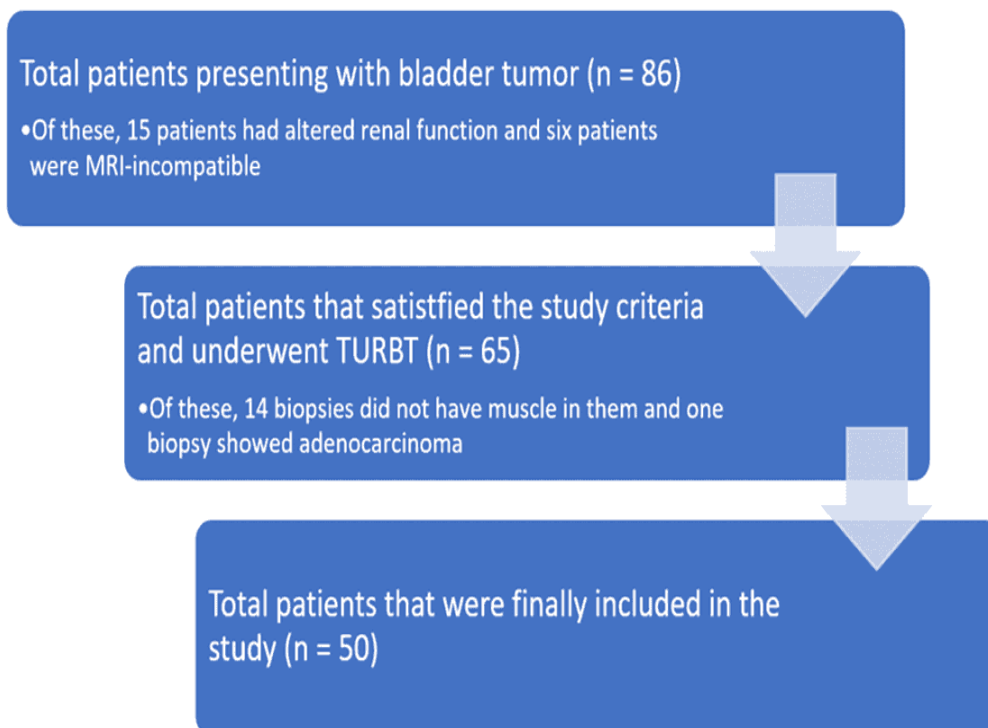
Total patients presenting with bladder tumor (n = 86)

•Of these, 15 patients had altered renal function and six patients were MRI-incompatible

Total patients that satistfied the study criteria and underwent TURBT (n = 65)

•Of these, 14 biopsies did not have muscle in them and one biopsy showed adenocarcinoma

Total patients that were finally included in the study (n = 50)